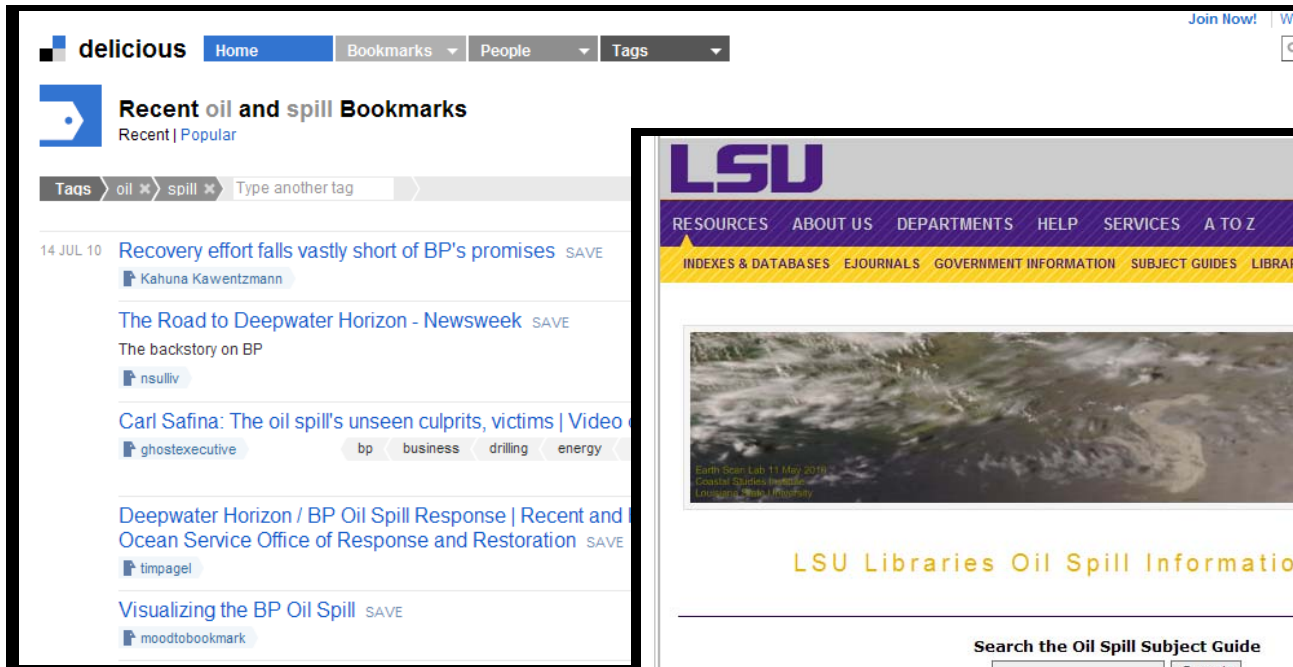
Join Now! | W

delicious Home Bookmarks People Tags

Recent oil and spill Bookmarks
Recent | Popular

Tags oil spill Type another tag

14 JUL 10 Recovery effort falls vastly short of BP's promises SAVE
Kahuna Kawentzmann

The Road to Deepwater Horizon - Newsweek SAVE
The backstory on BP
nsulliv

Carl Safina: The oil spill's unseen culprits, victims | Video
ghostexecutive bp business drilling energy

Deepwater Horizon / BP Oil Spill Response | Recent and
Ocean Service Office of Response and Restoration SAVE
timpagel

Visualizing the BP Oil Spill SAVE
moodtobookmark

LSU

RESOURCES ABOUT US DEPARTMENTS HELP SERVICES A TO Z

INDEXES & DATABASES EJOURNALS GOVERNMENT INFORMATION SUBJECT GUIDES LIBRA

Earth Scan Lab 11 May 2010
Coastal Studies Institute
Louisiana State University

LSU Libraries Oil Spill Informatio

Search the Oil Spill Subject Guide